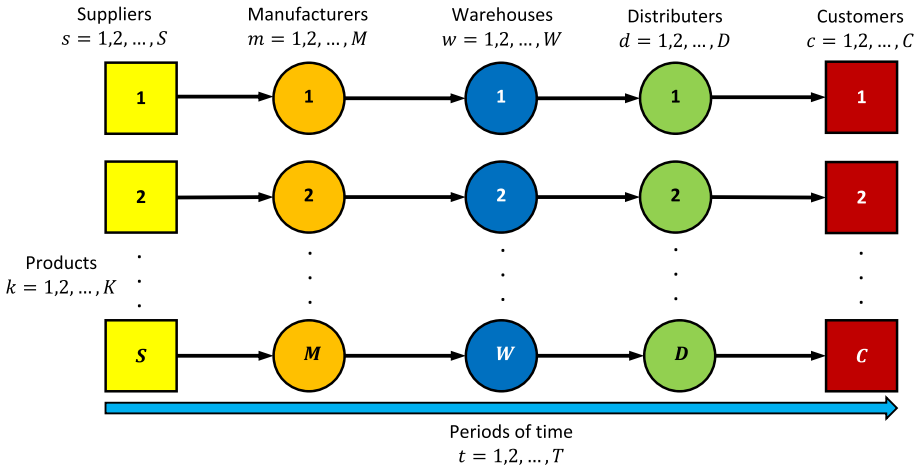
Suppliers
$s = 1,2,\ldots,S$

Manufacturers
$m = 1,2,\ldots,M$

Warehouses
$w = 1,2,\ldots,W$

Distributers
$d = 1,2,\ldots,D$

Customers
$c = 1,2,\ldots,C$

1

1

1

1

1

2

2

2

2

2

Products
$k = 1,2,\ldots,K$

$S$

$M$

$W$

$D$

$C$

Periods of time
$t = 1,2,\ldots,T$